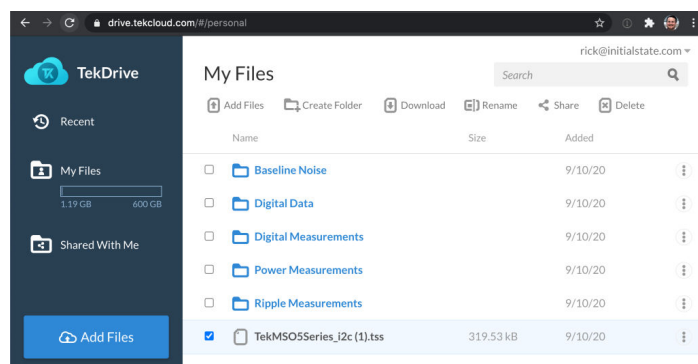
drive.tekcloud.com/#/personal

TekDrive

Recent

My Files

1.19 GB 600 GB

Shared With Me

Add Files

rick@initialstate.com

My Files

Search

Add Files Create Folder Download Rename Share Delete

| Name | Size | Added |
|---|---|---|
| Baseline Noise | | 9/10/20 |
| Digital Data | | 9/10/20 |
| Digital Measurements | | 9/10/20 |
| Power Measurements | | 9/10/20 |
| Ripple Measurements | | 9/10/20 |
| TekMSO5Series_i2c (1).tss | 319.53 kB | 9/10/20 |